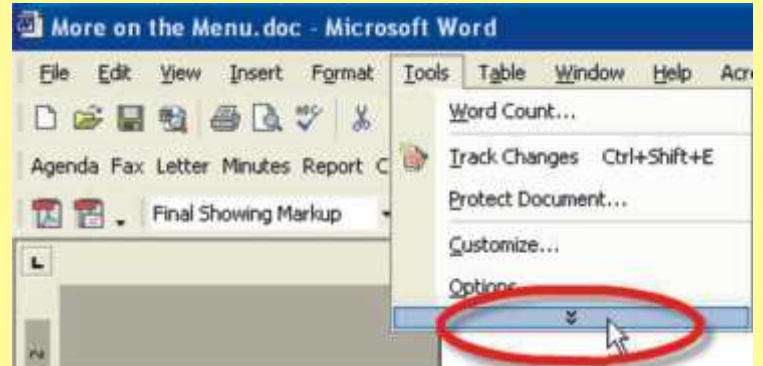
More on the Menu.doc - Microsoft Word

File Edit View Insert Format Tools Table Window Help Acr

Agenda Fax Letter Minutes Report C

Final Showing Markup

L

Word Count...

Track Changes Ctrl+Shift+E

Protect Document...

Customize...

Options...

»